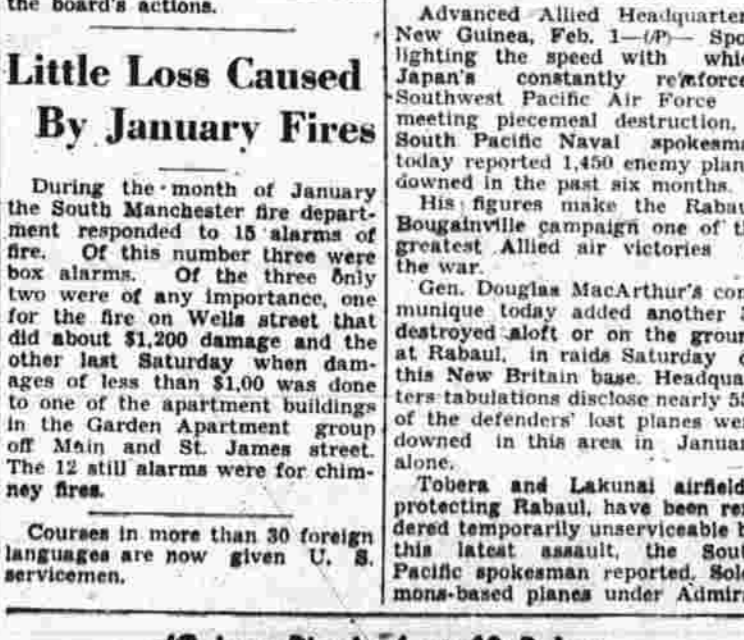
the board's actions.

Little Loss Caused By January Fires

During the month of January the South Manchester fire department responded to 15 alarms of fire. Of this number three were box alarms. Of the three only two were of any importance, one for the fire on Wells street that did about $1,200 damage and the other last Saturday when damages of less than $1,00 was done to one of the apartment buildings in the Garden Apartment group off Main and St. James street. The 12 still alarms were for chimney fires.

Courses in more than 30 foreign languages are now given U. S. servicemen.

Advanced Allied Headquarter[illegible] New Guinea, Feb. 1—(AP)— Spo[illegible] lighting the speed with whic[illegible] Japan's constantly reinforce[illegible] Southwest Pacific Air Force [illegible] meeting piecemeal destruction, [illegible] South Pacific Naval spokesma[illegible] today reported 1,450 enemy plan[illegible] downed in the past six months.

His figures make the Rabau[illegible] Bougainville campaign one of t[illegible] greatest Allied air victories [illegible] the war.

Gen. Douglas MacArthur's com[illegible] munique today added another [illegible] destroyed aloft or on the groun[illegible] at Rabaul, in raids Saturday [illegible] this New Britain base. Headqua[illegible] ters tabulations disclose nearly 55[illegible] of the defenders' lost planes wer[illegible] downed in this area in Januar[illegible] alone.

Tobera and Lakunai airfield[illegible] protecting Rabaul, have been ren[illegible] dered temporarily unserviceable b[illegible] this latest assault, the Sout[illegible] Pacific spokesman reported. Solo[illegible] mons-based planes under Admira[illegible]

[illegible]